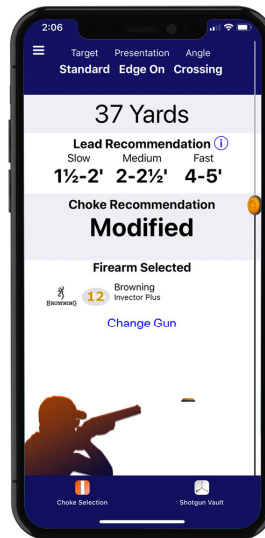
2:06

Target Standard
Presentation Edge On
Angle Crossing

37 Yards

Lead Recommendation ⓘ
Slow 1½-2'
Medium 2-2½'
Fast 4-5'

Choke Recommendation
Modified

Firearm Selected
BROWNING 12 Browning Invector Plus
Change Gun

Choke Selection
Shotgun Vault